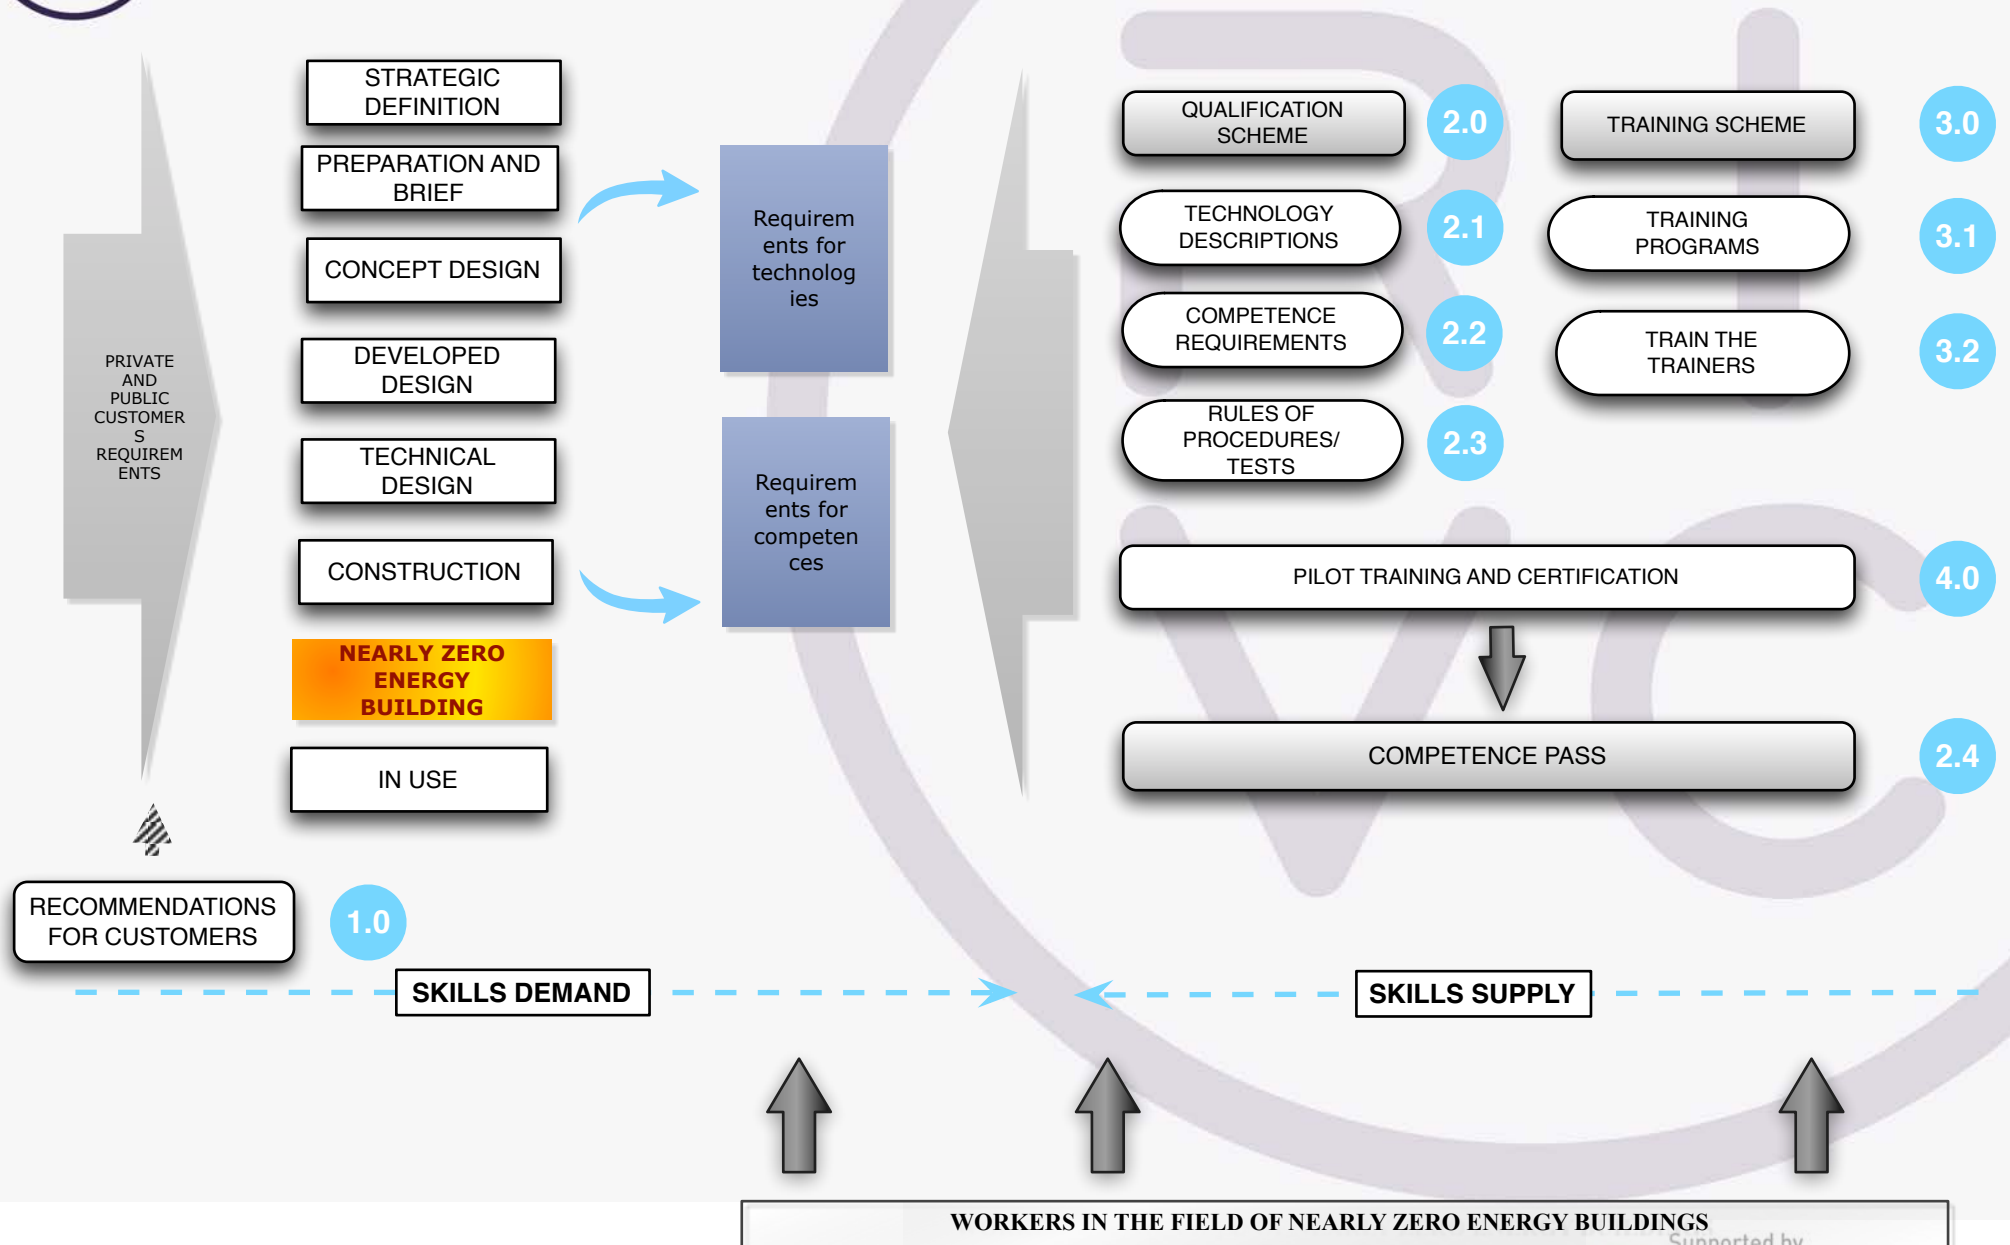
STRATEGIC DEFINITION

PREPARATION AND BRIEF

CONCEPT DESIGN

DEVELOPED DESIGN

TECHNICAL DESIGN

CONSTRUCTION

NEARLY ZERO ENERGY BUILDING

IN USE

PRIVATE AND PUBLIC CUSTOMERS REQUIREMENTS

Requirements for technologies

Requirements for competences

QUALIFICATION SCHEME

2.0

TECHNOLOGY DESCRIPTIONS

2.1

COMPETENCE REQUIREMENTS

2.2

RULES OF PROCEDURES/ TESTS

2.3

TRAINING SCHEME

3.0

TRAINING PROGRAMS

3.1

TRAIN THE TRAINERS

3.2

PILOT TRAINING AND CERTIFICATION

4.0

COMPETENCE PASS

2.4

RECOMMENDATIONS FOR CUSTOMERS

1.0

SKILLS DEMAND

SKILLS SUPPLY

WORKERS IN THE FIELD OF NEARLY ZERO ENERGY BUILDINGS

Supported by